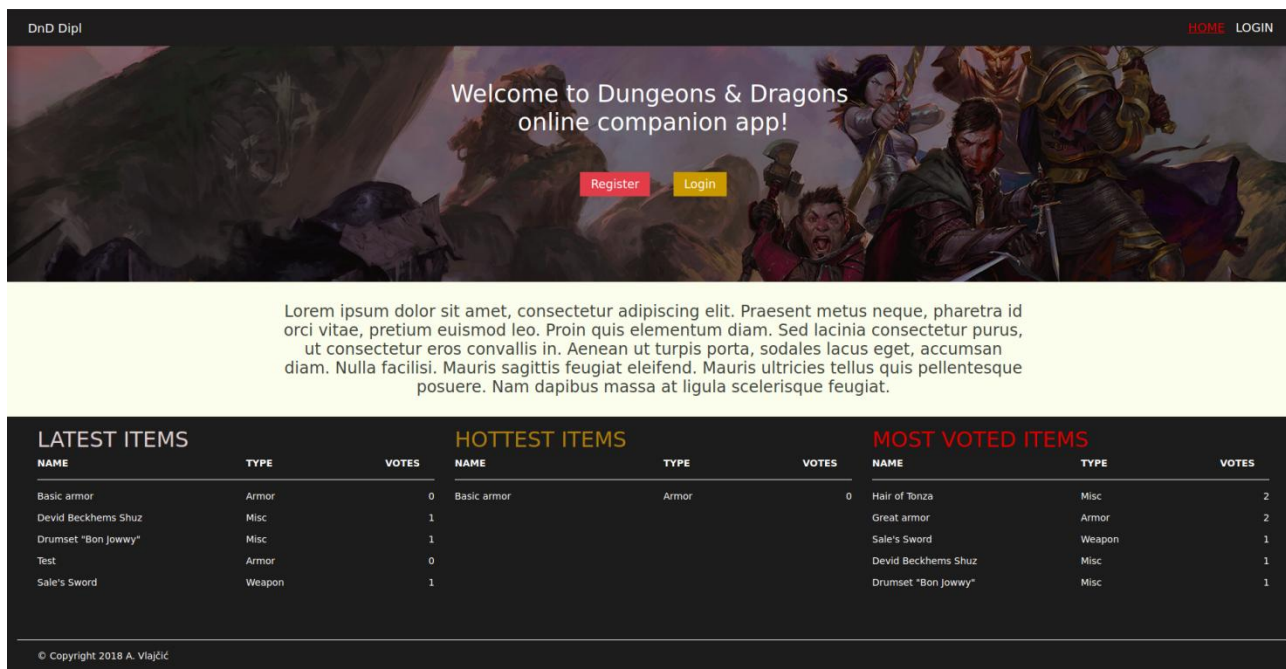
DnD Dipl

HOME LOGIN

Welcome to Dungeons & Dragons online companion app!

Register Login

Lorem ipsum dolor sit amet, consectetur adipiscing elit. Praesent metus neque, pharetra id orci vitae, pretium euismod leo. Proin quis elementum diam. Sed lacinia consectetur purus, ut consectetur eros convallis in. Aenean ut turpis porta, sodales lacus eget, accumsan diam. Nulla facilisi. Mauris sagittis feugiat eleifend. Mauris ultricies tellus quis pellentesque posuere. Nam dapibus massa at ligula scelerisque feugiat.

LATEST ITEMS

| NAME | TYPE | VOTES |
|---|---|---|
| Basic armor | Armor | 0 |
| Devid Beckhems Shuz | Misc | 1 |
| Drumset "Bon Jowwy" | Misc | 1 |
| Test | Armor | 0 |
| Sale's Sword | Weapon | 1 |

HOTTEST ITEMS

| NAME | TYPE | VOTES |
|---|---|---|
| Basic armor | Armor | 0 |

MOST VOTED ITEMS

| NAME | TYPE | VOTES |
|---|---|---|
| Hair of Tonza | Misc | 2 |
| Great armor | Armor | 2 |
| Sale's Sword | Weapon | 1 |
| Devid Beckhems Shuz | Misc | 1 |
| Drumset "Bon Jowwy" | Misc | 1 |

© Copyright 2018 A. Vlajčić